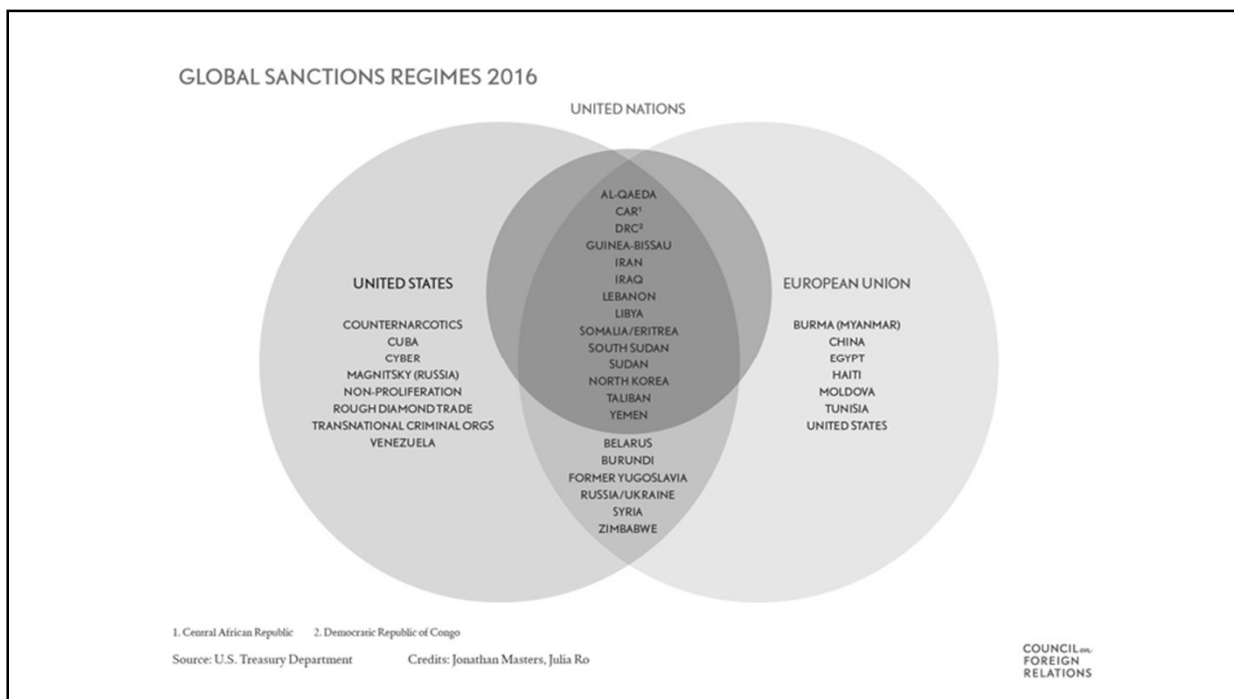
GLOBAL SANCTIONS REGIMES 2016

UNITED NATIONS

AL-QAEDA
CAR$^1$
DRC$^2$
GUINEA-BISSAU
IRAN
IRAQ
LEBANON
LIBYA
SOMALIA/ERITREA
SOUTH SUDAN
SUDAN
NORTH KOREA
TALIBAN
YEMEN

UNITED STATES

COUNTERNARCOTICS
CUBA
CYBER
MAGNITSKY (RUSSIA)
NON-PROLIFERATION
ROUGH DIAMOND TRADE
TRANSNATIONAL CRIMINAL ORGS
VENEZUELA

EUROPEAN UNION

BURMA (MYANMAR)
CHINA
EGYPT
HAITI
MOLDOVA
TUNISIA
UNITED STATES

BELARUS
BURUNDI
FORMER YUGOSLAVIA
RUSSIA/UKRAINE
SYRIA
ZIMBABWE

1. Central African Republic 2. Democratic Republic of Congo

Source: U.S. Treasury Department Credits: Jonathan Masters, Julia Ro

COUNCIL on FOREIGN RELATIONS